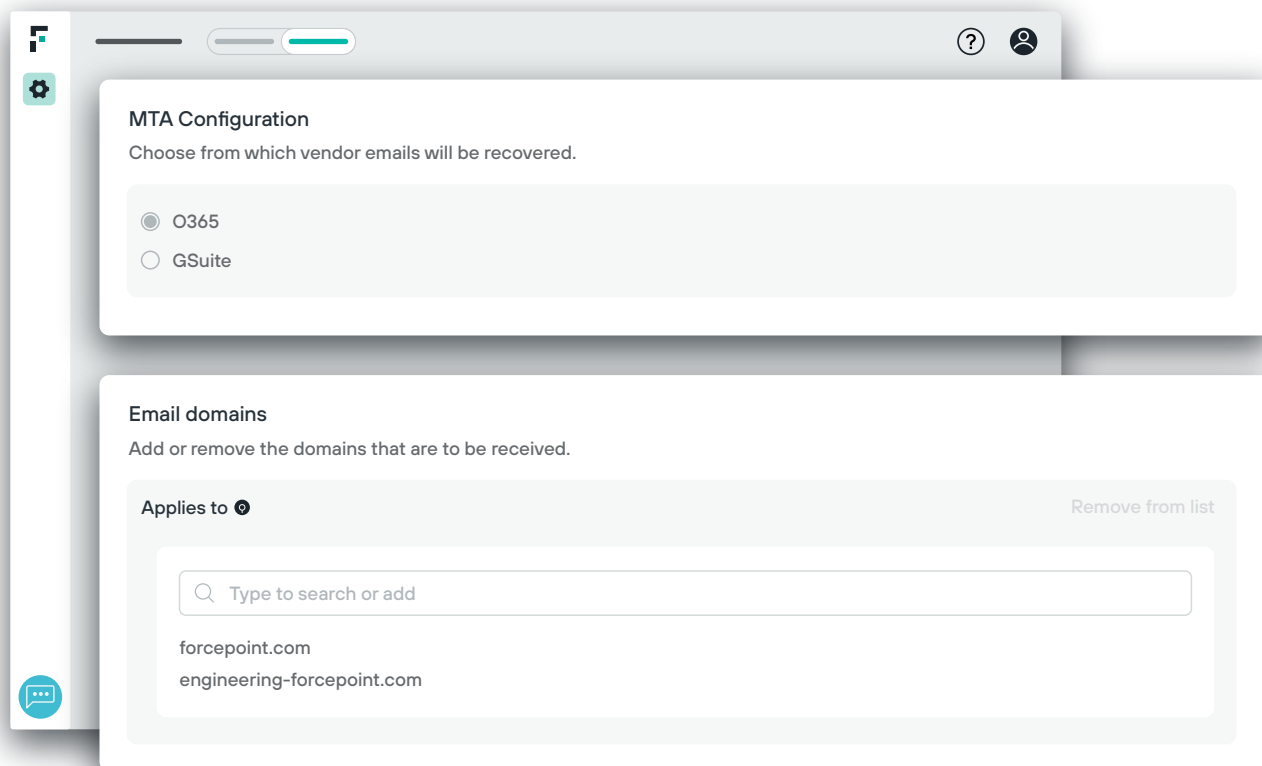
MTA Configuration

Choose from which vendor emails will be recovered.

O365

GSuite

Email domains

Add or remove the domains that are to be received.

Applies to

Remove from list

Type to search or add

forcepoint.com

engineering-forcepoint.com